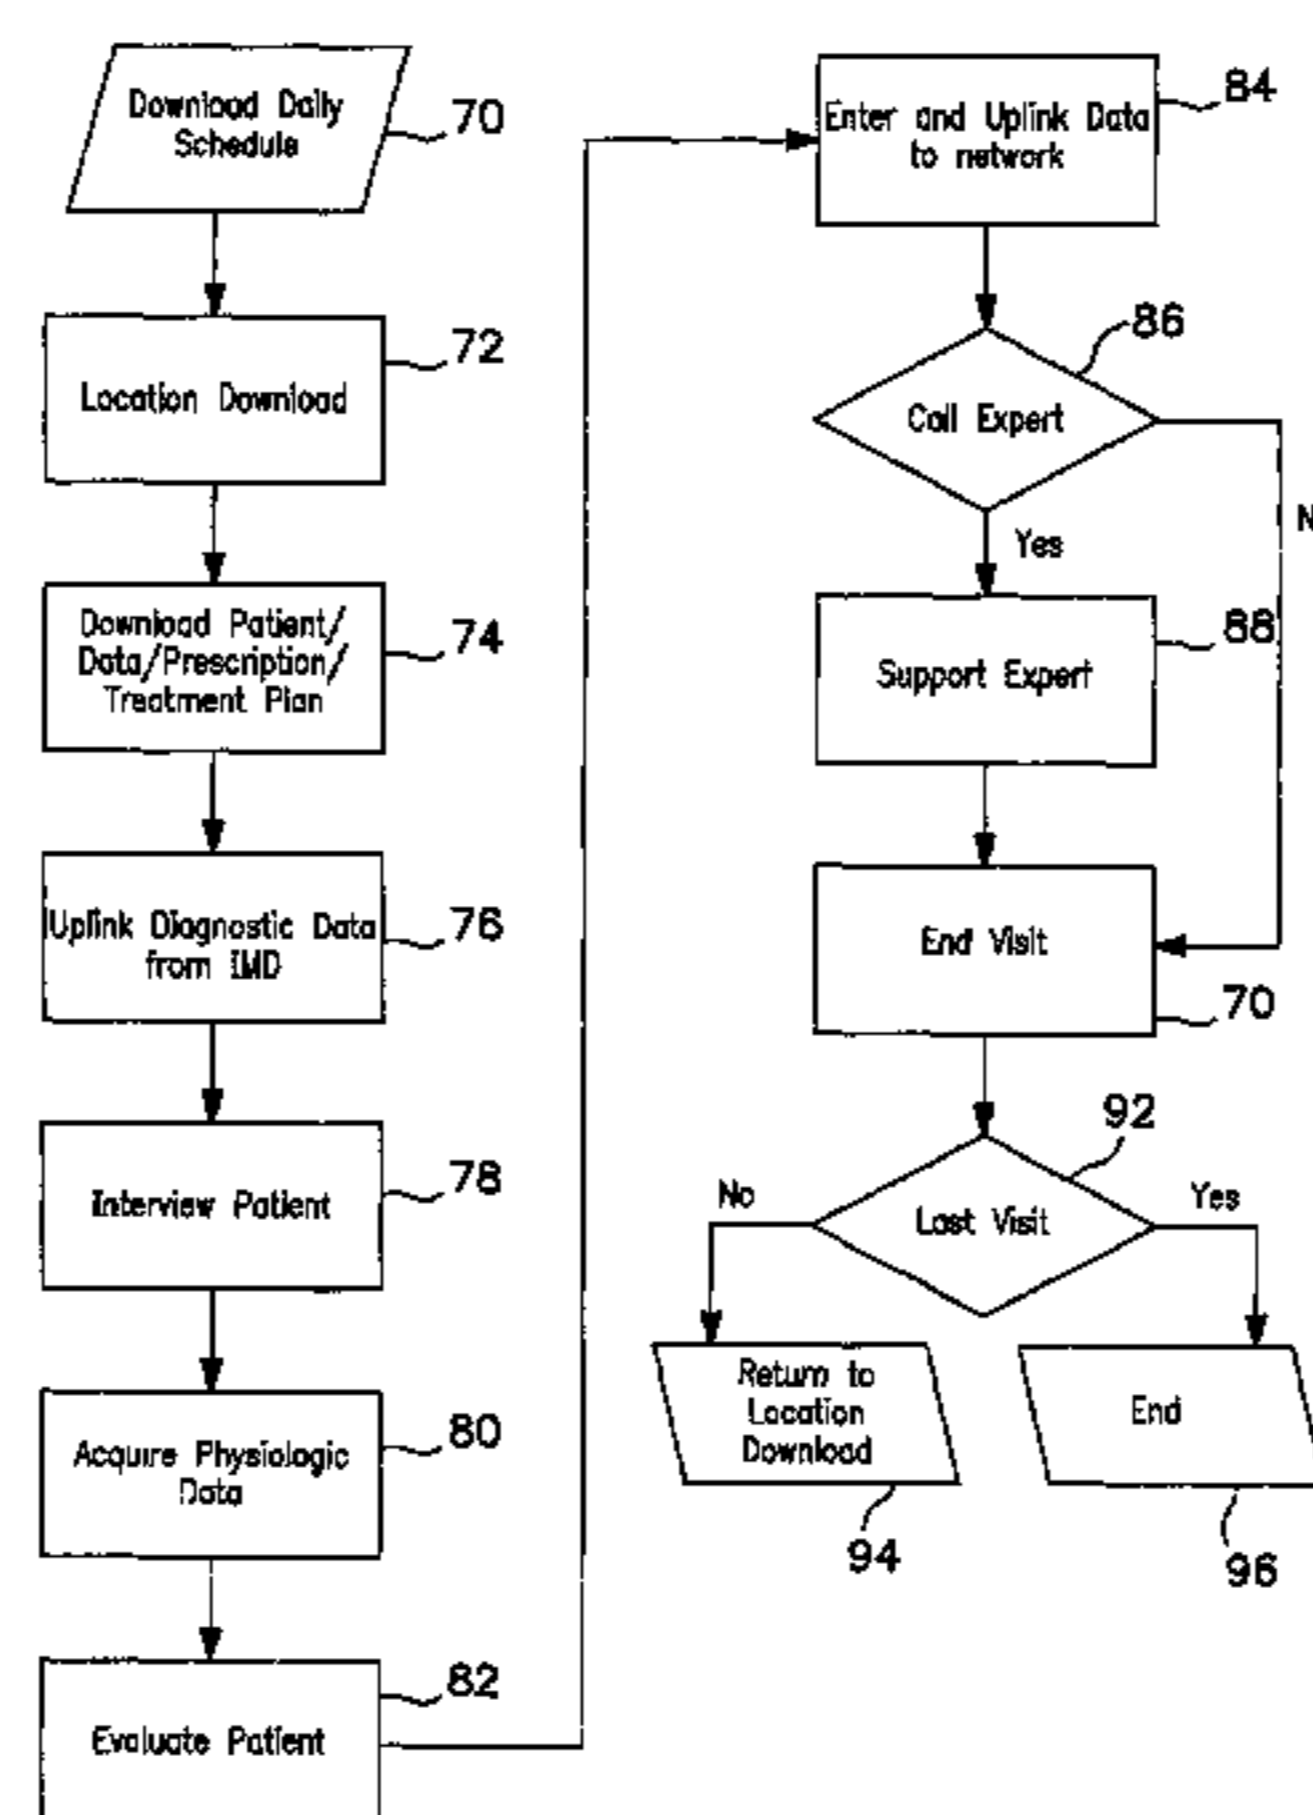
Download Daily Schedule
70

Location Download
72

Download Patient/ Data/Prescription/ Treatment Plan
74

Uplink Diagnostic Data from IMD
76

Interview Patient
78

Acquire Physiologic Data
80

Evaluate Patient
82

Enter and Uplink Data to network
84

Call Expert
86

N

Yes

Support Expert
88

End Visit
70

92

Last Visit

No

Yes

Return to Location Download
94

End
96